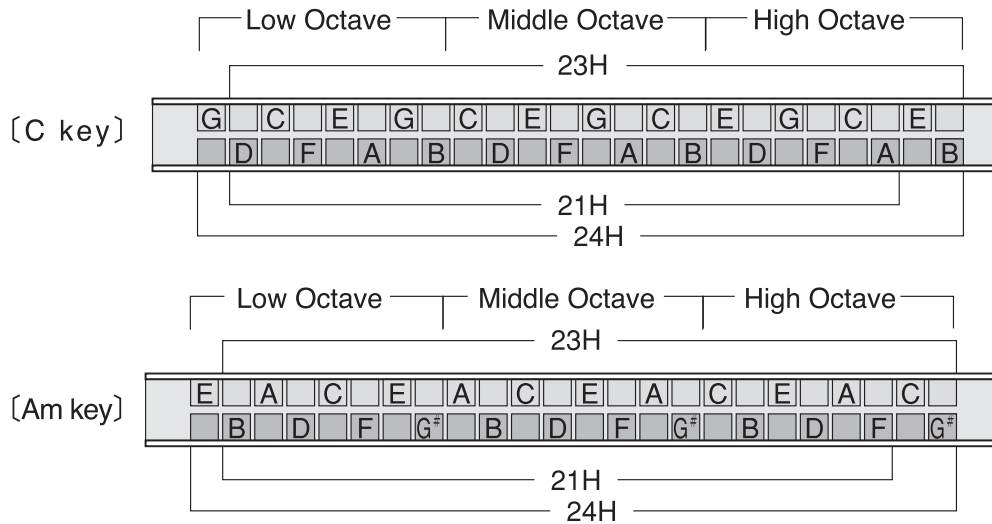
Low Octave Middle Octave High Octave

23H

〔C key〕

G C E G C E G C E G C E

D F A B D F A B D F A B

21H

24H

Low Octave Middle Octave High Octave

23H

〔Am key〕

E A C E A C E A C E A C

B D F G$^{\#}$ B D F G$^{\#}$ B D F G$^{\#}$

21H

24H